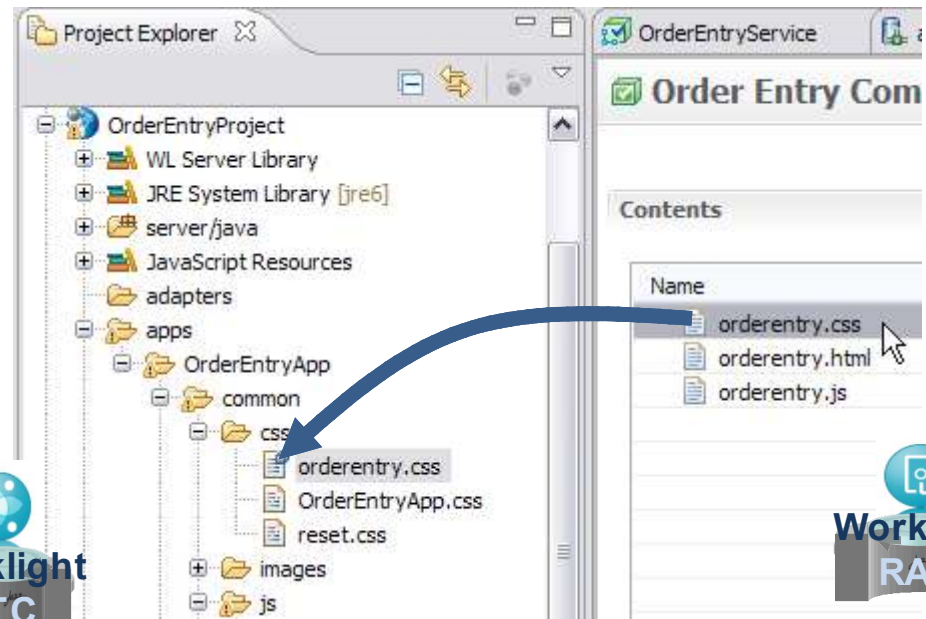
Project Explorer

OrderEntryProject
WL Server Library
JRE System Library [jre6]
server/java
JavaScript Resources
adapters
apps
OrderEntryApp
common
css
orderentry.css
OrderEntryApp.css
reset.css
images
js

klight
C

OrderEntryService

Order Entry Com

Contents

Name
orderentry.css
orderentry.html
orderentry.js

Work
RA